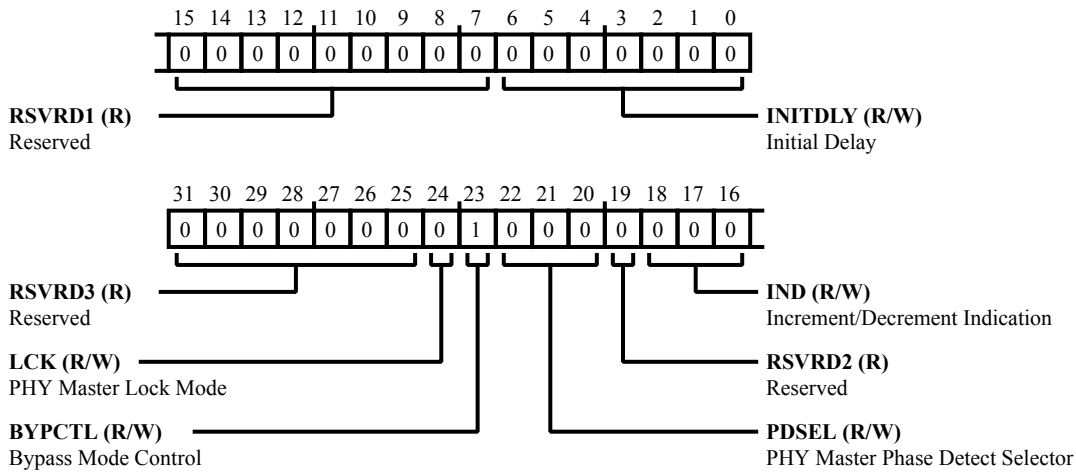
15 14 13 12 11 10 9 8 7 6 5 4 3 2 1 0

0 0 0 0 0 0 0 0 0 0 0 0 0 0 0 0

**RSVRD1 (R)**
Reserved

**INITDLY (R/W)**
Initial Delay

31 30 29 28 27 26 25 24 23 22 21 20 19 18 17 16

0 0 0 0 0 0 0 0 1 0 0 0 0 0 0 0

**RSVRD3 (R)**
Reserved

**IND (R/W)**
Increment/Decrement Indication

**LCK (R/W)**
PHY Master Lock Mode

**RSVRD2 (R)**
Reserved

**BYPCTL (R/W)**
Bypass Mode Control

**PDSEL (R/W)**
PHY Master Phase Detect Selector